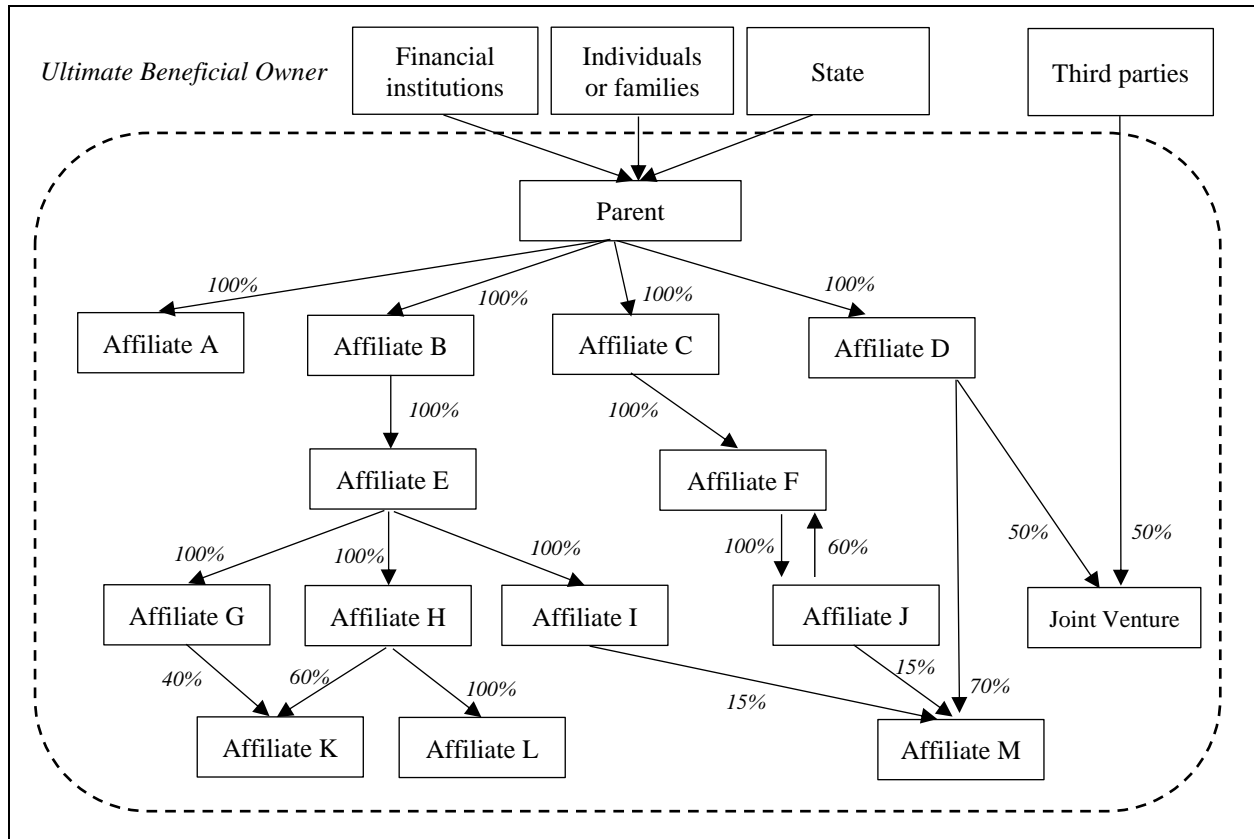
Ultimate Beneficial Owner

Financial institutions

Individuals or families

State

Third parties

Parent

100%

100%

100%

100%

Affiliate A

Affiliate B

Affiliate C

Affiliate D

100%

100%

Affiliate E

Affiliate F

100%

100%

100%

100%

60%

50%

50%

Affiliate G

Affiliate H

Affiliate I

Affiliate J

Joint Venture

40%

60%

100%

15%

15%

70%

Affiliate K

Affiliate L

Affiliate M